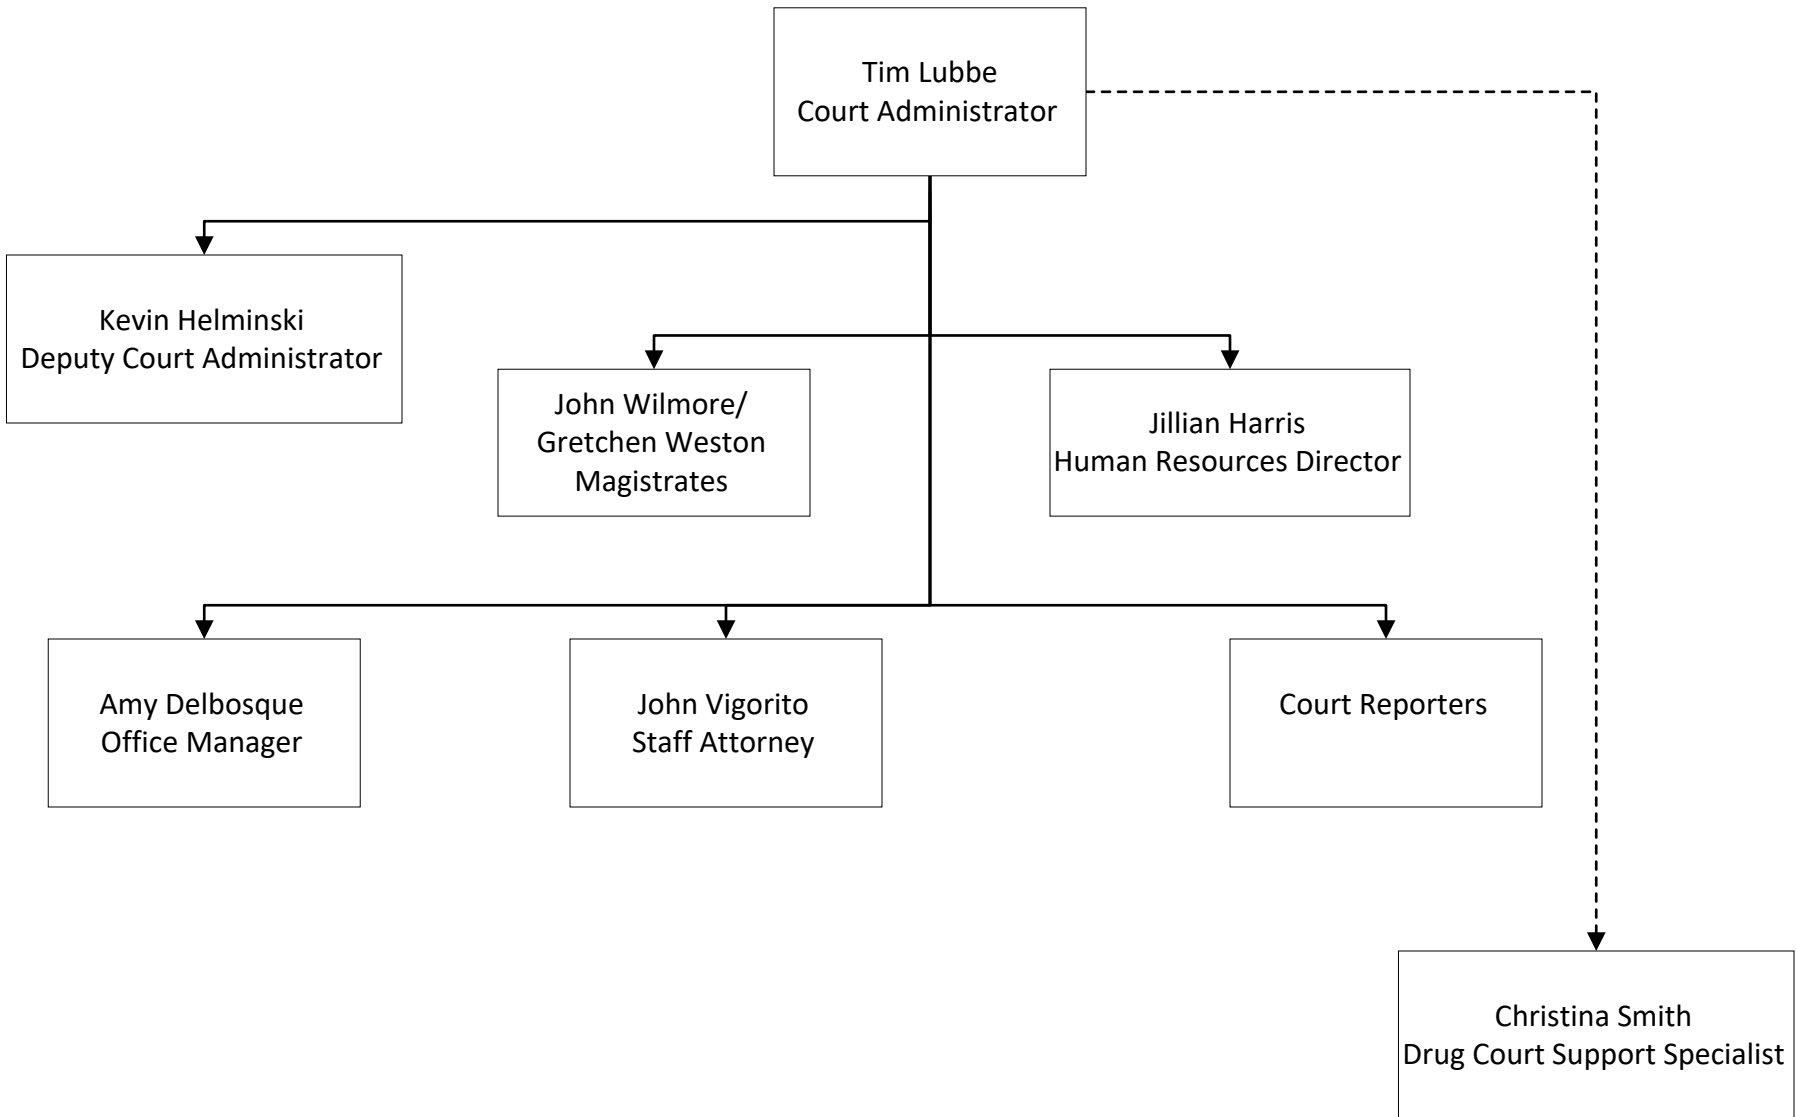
Tim Lubbe
Court Administrator

Kevin Helminski
Deputy Court Administrator

John Wilmore/
Gretchen Weston
Magistrates

Jillian Harris
Human Resources Director

Amy Delbosque
Office Manager

John Vigorito
Staff Attorney

Court Reporters

Christina Smith
Drug Court Support Specialist